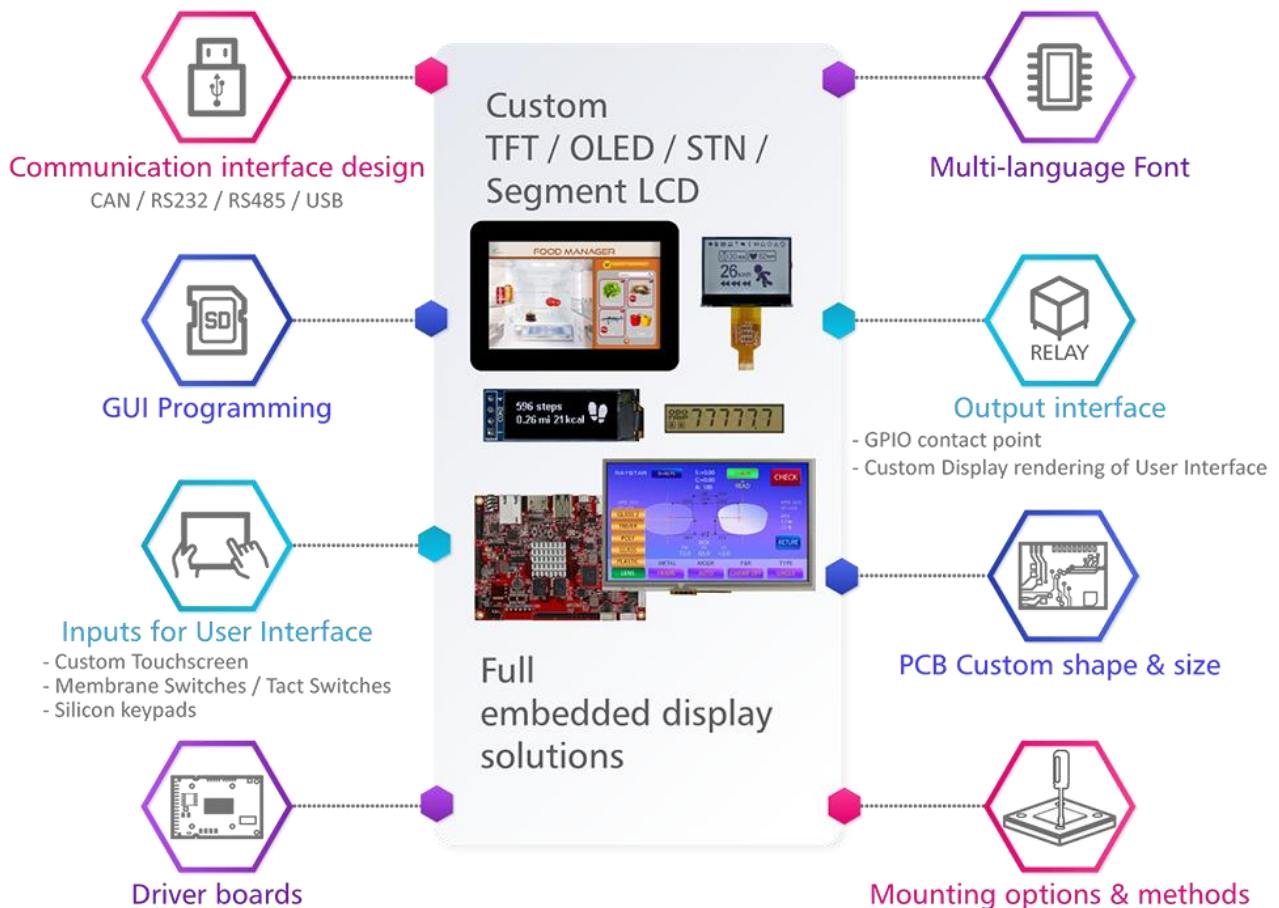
Communication interface design
CAN / RS232 / RS485 / USB

Custom
TFT / OLED / STN / Segment LCD

FOOD MANAGER

26

596 steps
0.26 mi 21kcal

777777

CHECK

Full embedded display solutions

Multi-language Font

GUI Programming

SD

RELAY

Output interface
- GPIO contact point
- Custom Display rendering of User Interface

Inputs for User Interface
- Custom Touchscreen
- Membrane Switches / Tact Switches
- Silicon keypads

PCB Custom shape & size

Driver boards

Mounting options & methods